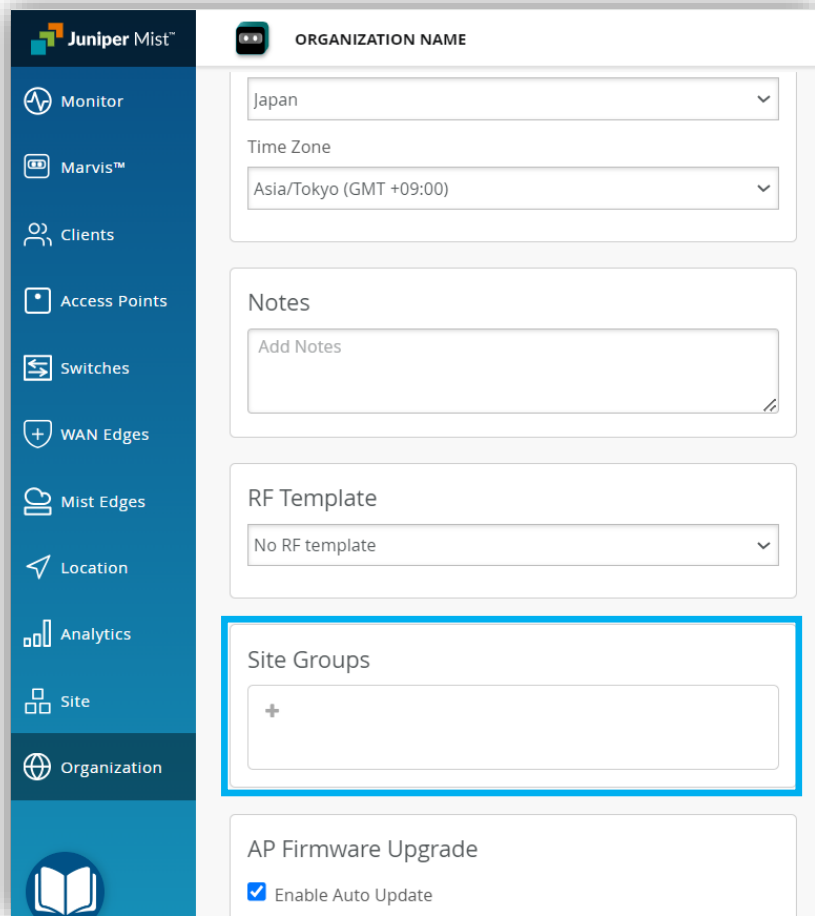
Juniper Mist™

ORGANIZATION NAME

Monitor

Marvis™

Clients

Access Points

Switches

WAN Edges

Mist Edges

Location

Analytics

Site

Organization

Japan

Time Zone

Asia/Tokyo (GMT +09:00)

Notes

Add Notes

RF Template

No RF template

Site Groups

+

AP Firmware Upgrade

Enable Auto Update